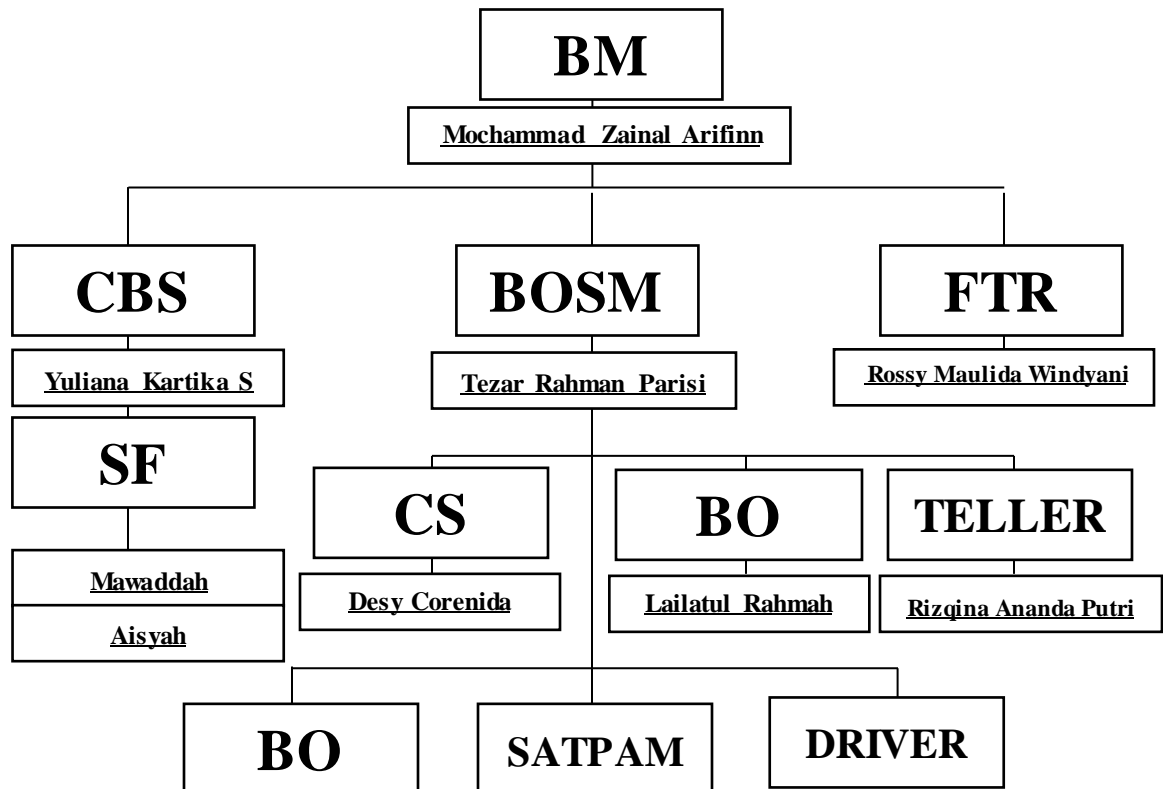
BM

Mochammad Zainal Arifinn

CBS

Yuliana Kartika S

SF

Mawaddah

Aisyah

BOSM

Tezar Rahman Parisi

CS

Desy Corenida

BO

Lailatul Rahmah

TELLER

Rizqina Ananda Putri

FTR

Rossy Maulida Windyani

BO

SATPAM

DRIVER